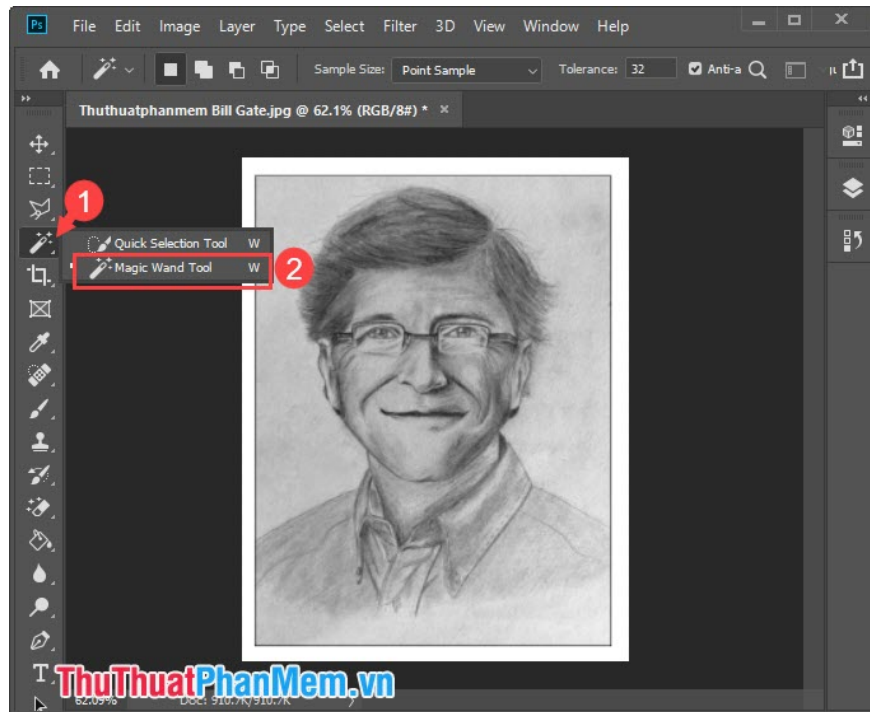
Ps File Edit Image Layer Type Select Filter 3D View Window Help

Sample Size: Point Sample Tolerance: 32 Anti-a

Thuthuatphanmem Bill Gate.jpg @ 62.1% (RGB/8#) * ×

1

Quick Selection Tool W
Magic Wand Tool W

2

62.09% Doc: 910.7K/910.7K

ThuThuatPhanMem.vn